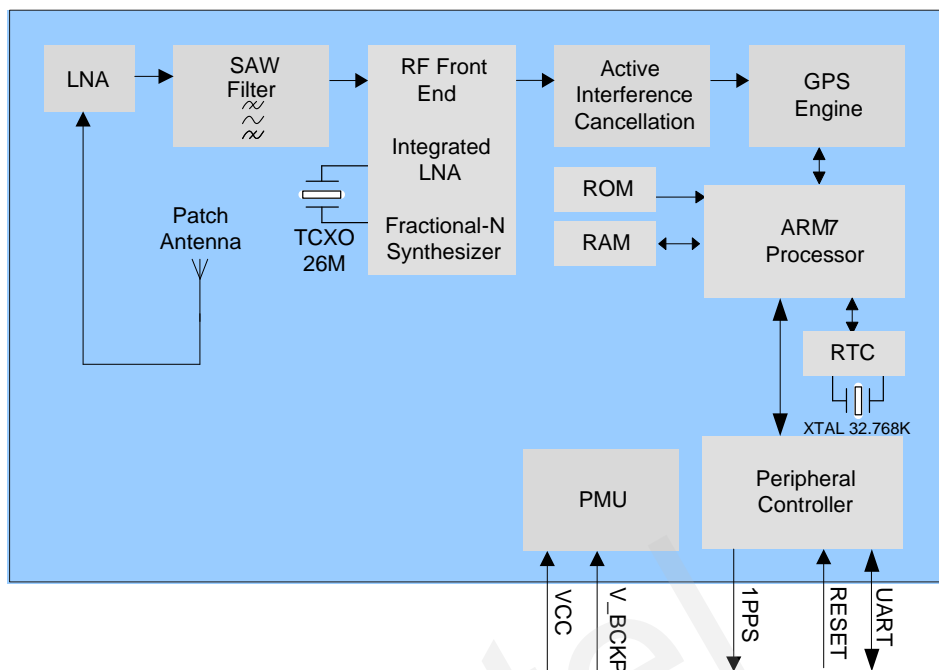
LNA

SAW Filter

RF Front End

Integrated LNA

Fractional-N Synthesizer

Active Interference Cancellation

GPS Engine

ROM

RAM

ARM7 Processor

Patch Antenna

TCXO 26M

RTC

XTAL 32.768K

PMU

Peripheral Controller

VCC

V_BCKP

1PPS

RESET

UART